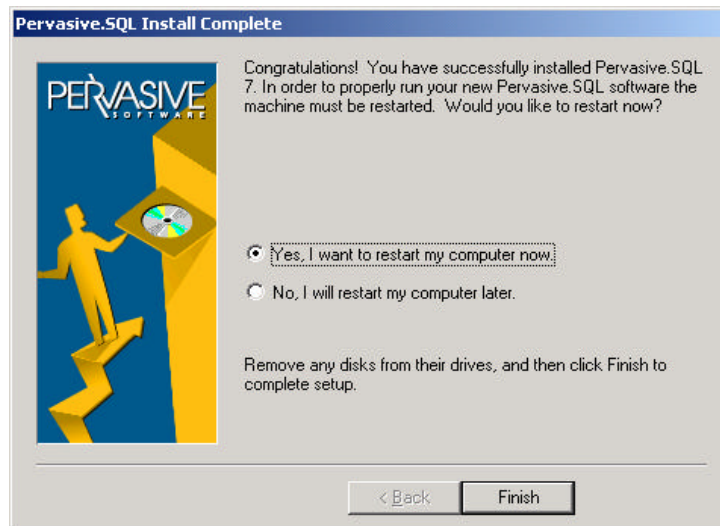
Pervasive.SQL Install Complete

PERVASIVE
SOFTWARE

Congratulations! You have successfully installed Pervasive.SQL 7. In order to properly run your new Pervasive.SQL software the machine must be restarted. Would you like to restart now?

Yes, I want to restart my computer now.

No, I will restart my computer later.

Remove any disks from their drives, and then click Finish to complete setup.

< Back

Finish